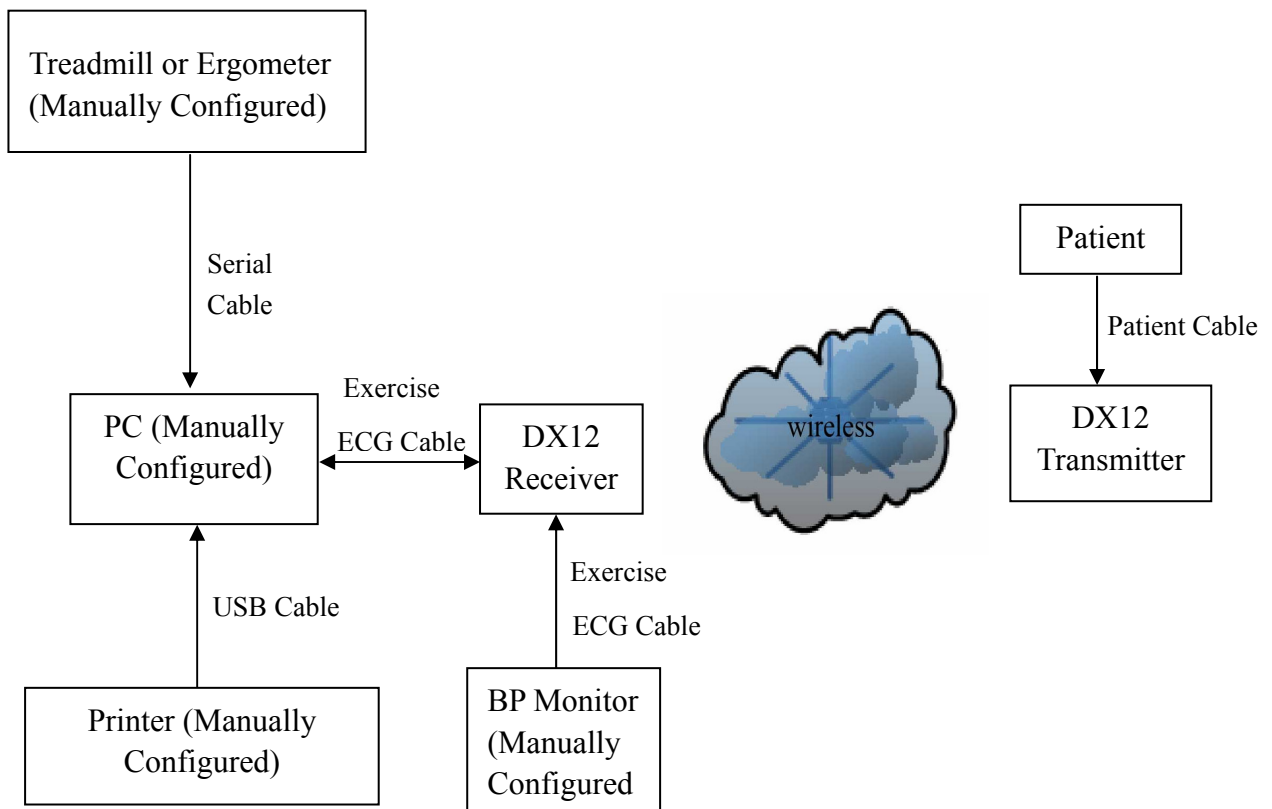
Treadmill or Ergometer (Manually Configured)

Serial Cable

Patient

Patient Cable

Exercise

PC (Manually Configured)

ECG Cable

DX12 Receiver

wireless

DX12 Transmitter

Exercise

USB Cable

ECG Cable

Printer (Manually Configured)

BP Monitor (Manually Configured